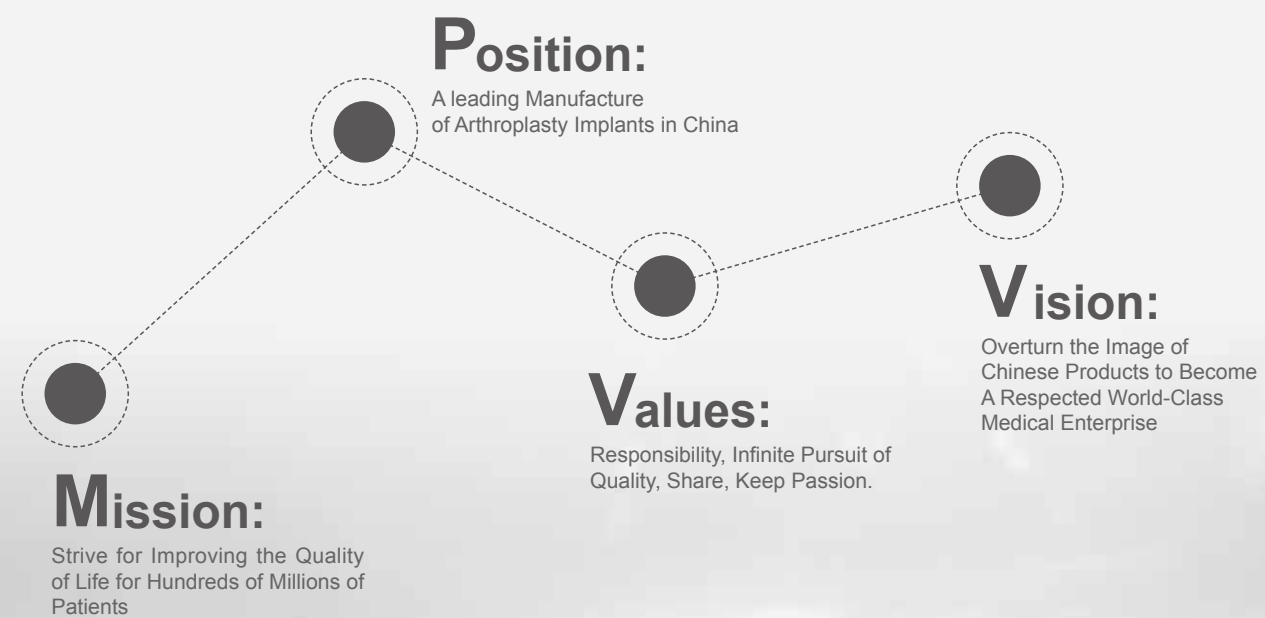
Position:
A leading Manufacture of Arthroplasty Implants in China

Vision:
Overturn the Image of Chinese Products to Become A Respected World-Class Medical Enterprise

Values:
Responsibility, Infinite Pursuit of Quality, Share, Keep Passion.

Mission:
Strive for Improving the Quality of Life for Hundreds of Millions of Patients